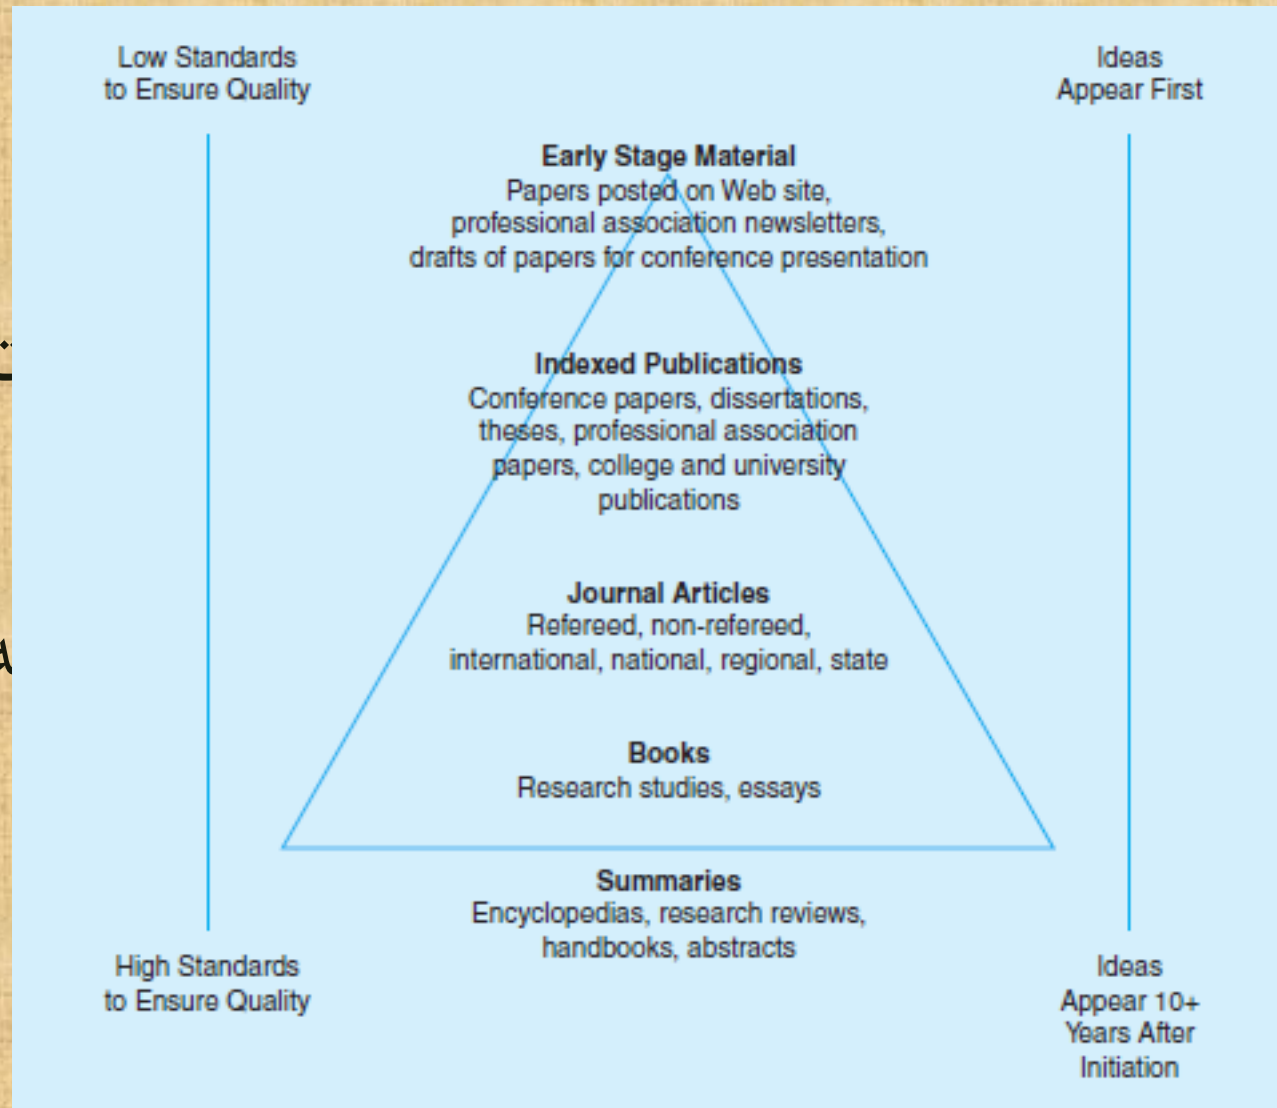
Low Standards to Ensure Quality

Ideas Appear First

Early Stage Material
Papers posted on Web site, professional association newsletters, drafts of papers for conference presentation

Indexed Publications
Conference papers, dissertations, theses, professional association papers, college and university publications

Journal Articles
Refereed, non-refereed, international, national, regional, state

Books
Research studies, essays

Summaries
Encyclopedias, research reviews, handbooks, abstracts

High Standards to Ensure Quality

Ideas Appear 10+ Years After Initiation